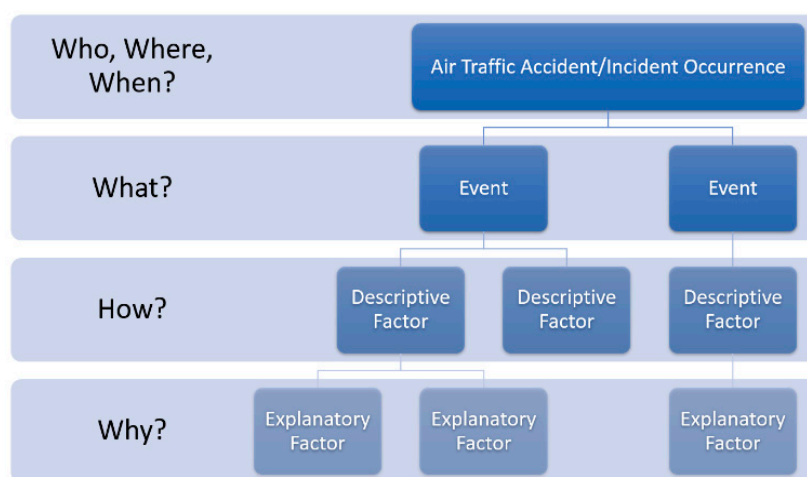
Who, Where, When?

Air Traffic Accident/Incident Occurrence

What?

Event

Event

How?

Descriptive Factor

Descriptive Factor

Descriptive Factor

Why?

Explanatory Factor

Explanatory Factor

Explanatory Factor